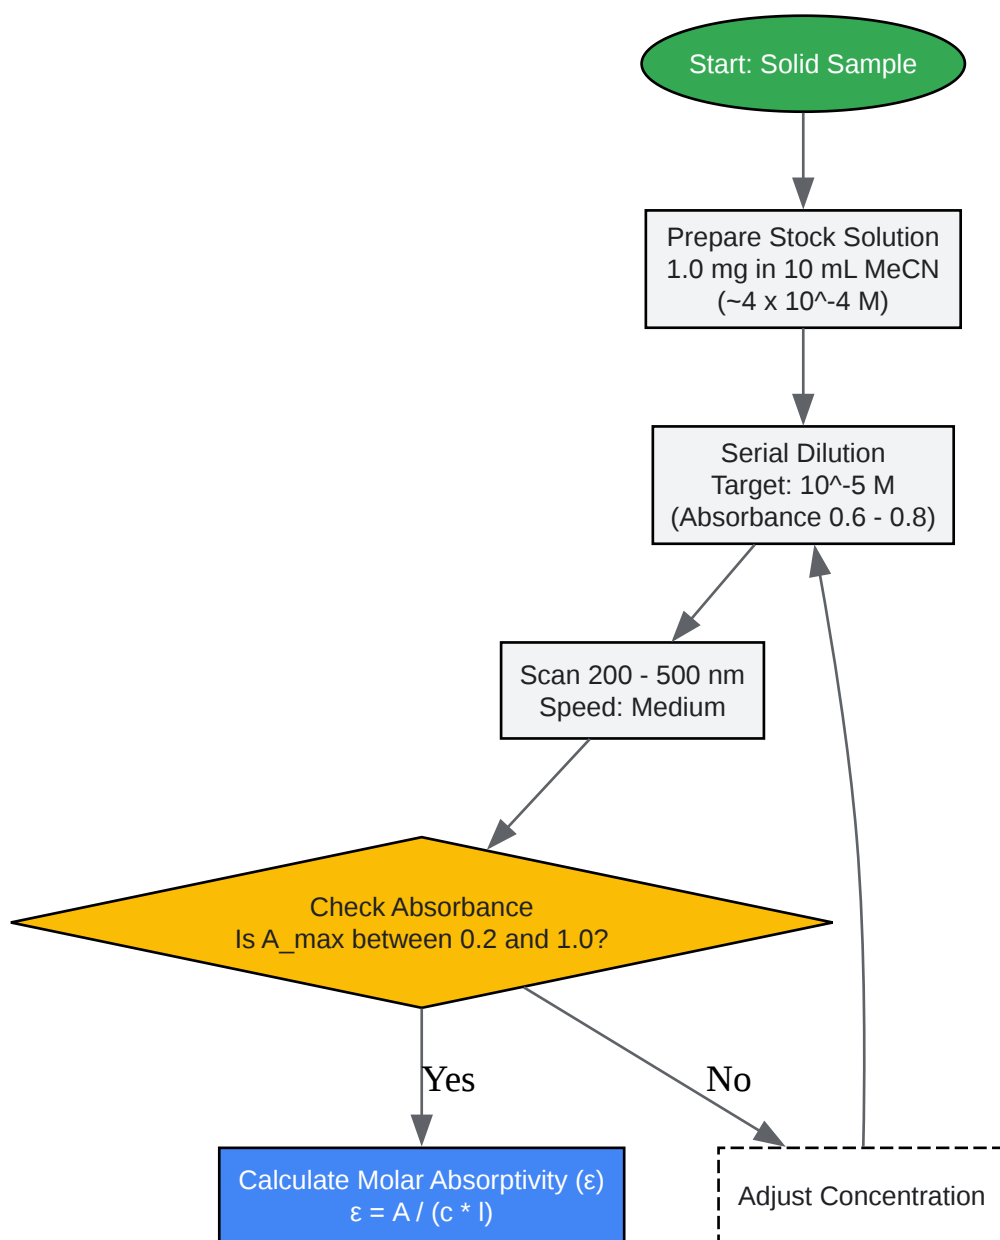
Start: Solid Sample

Prepare Stock Solution
1.0 mg in 10 mL MeCN
(~4 x 10^-4 M)

Serial Dilution
Target: 10^-5 M
(Absorbance 0.6 - 0.8)

Scan 200 - 500 nm
Speed: Medium

Check Absorbance
Is A_max between 0.2 and 1.0?

Yes

No

Calculate Molar Absorptivity (ε)
ε = A / (c * l)

Adjust Concentration